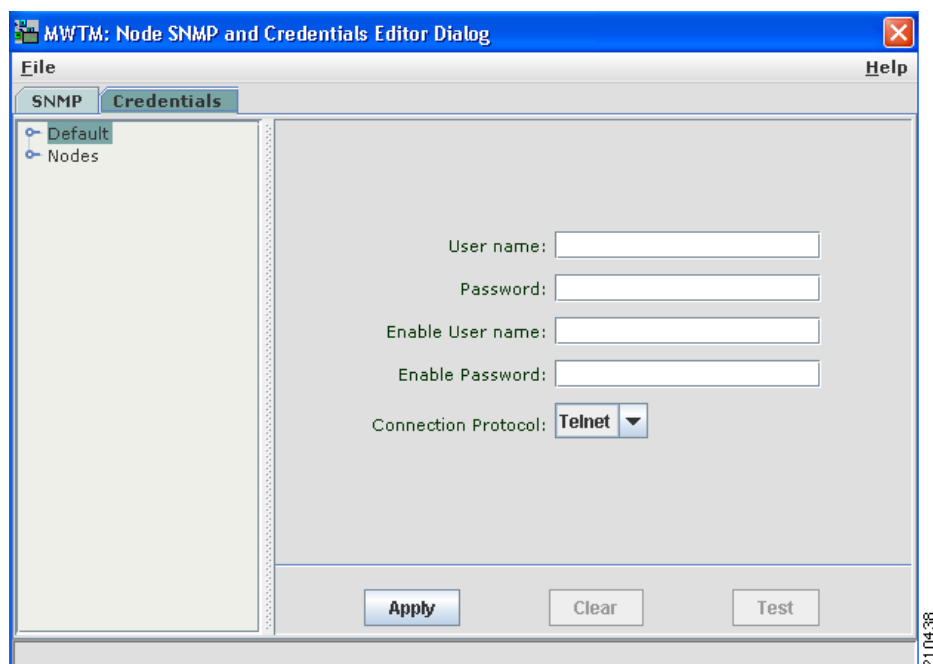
MWTM: Node SNMP and Credentials Editor Dialog

File

Help

SNMP

Credentials

Default

Nodes

User name:

Password:

Enable User name:

Enable Password:

Connection Protocol: Telnet

Apply

Clear

Test

210438